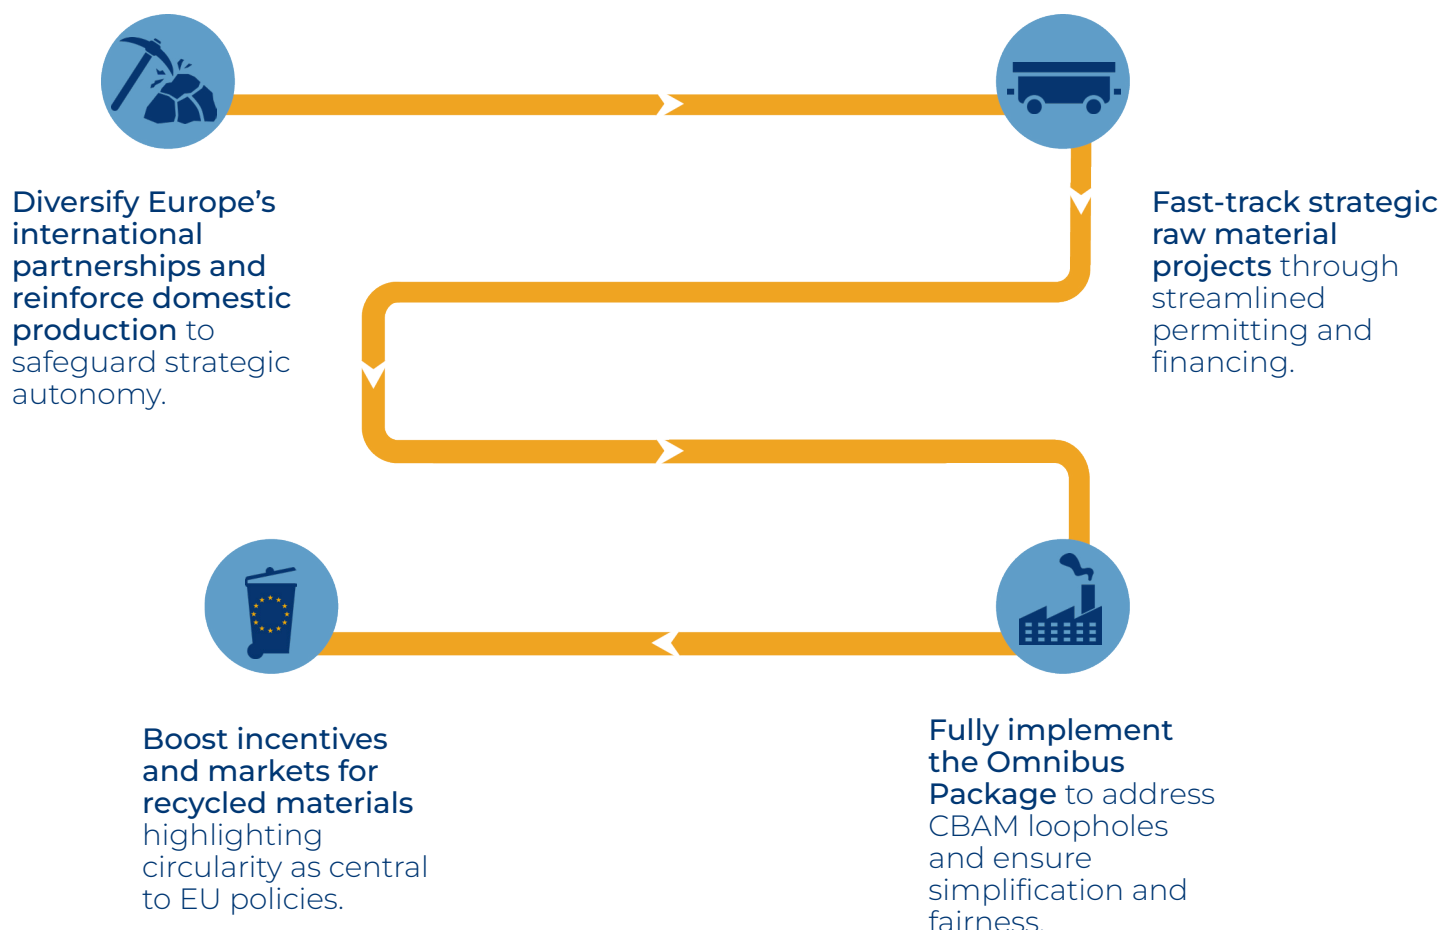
Diversify Europe’s international partnerships and reinforce domestic production to safeguard strategic autonomy.

Fast-track strategic raw material projects through streamlined permitting and financing.

Boost incentives and markets for recycled materials highlighting circularity as central to EU policies.

Fully implement the Omnibus Package to address CBAM loopholes and ensure simplification and fairness.